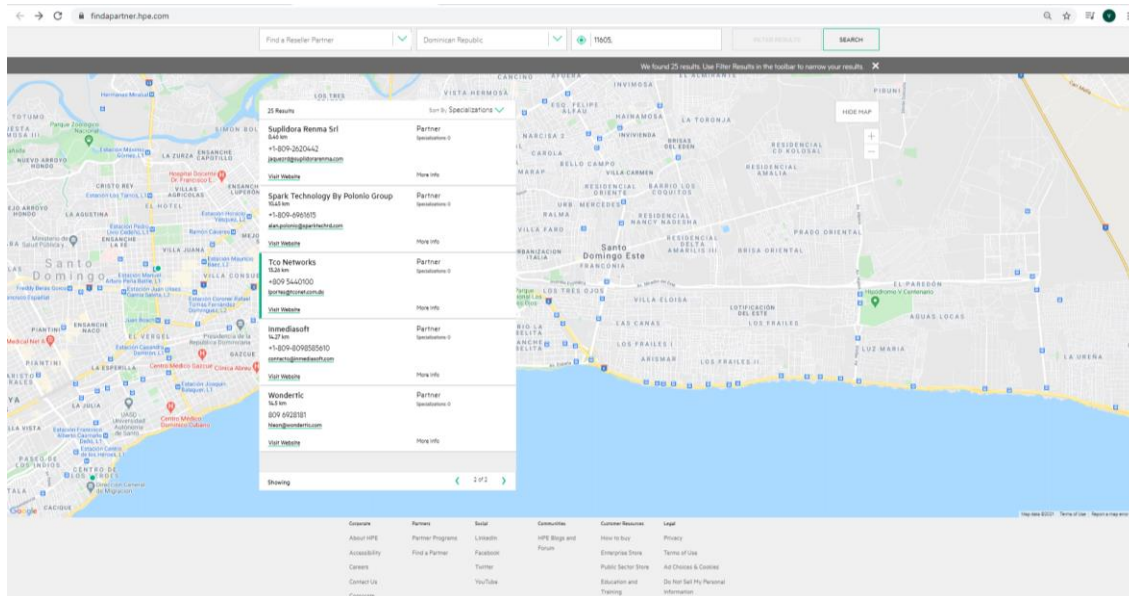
findapartner.hpe.com

Find a Reseller Partner
Dominican Republic
11605,
FILTER RESULTS
SEARCH

We found 25 results. Use Filter Results in the toolbar to narrow your results.

HIDE MAP

25 Results
Sort By: Specializations

Suplidora Renma Srl
8.48 km
+1-809-2620442
jaquezrd@suplidorarenma.com
Visit Website
Partner
Specializations: 0
More Info

Spark Technology By Polonio Group
10.45 km
+1-809-6961615
alan.polonio@sparktechrd.com
Visit Website
Partner
Specializations: 0
More Info

Tco Networks
13.26 km
+809 5440100
lportes@tconetworks.do
Visit Website
Partner
Specializations: 0
More Info

Inmediasoft
14.27 km
+1-809-8098585610
contacto@inmediasoft.com
Visit Website
Partner
Specializations: 0
More Info

Wondertic
14.8 km
809 6928181
hleon@wondertic.com
Visit Website
Partner
Specializations: 0
More Info

Showing
2 of 3

Santo Domingo
Santo Domingo Este
Google
Map data ©2021 Terms of Use Report a map error

| Corporate | Partners | Social | Communities | Customer Resources | Legal |
|---|---|---|---|---|---|
| About HPE | Partner Programs | LinkedIn | HPE Blogs and Forum | How to buy | Privacy |
| Accessibility | Find a Partner | Facebook | | Enterprise Store | Terms of Use |
| Careers | | Twitter | | Public Sector Store | Ad Choices & Cookies |
| Contact Us | | YouTube | | Education and Training | Do Not Sell My Personal Information |